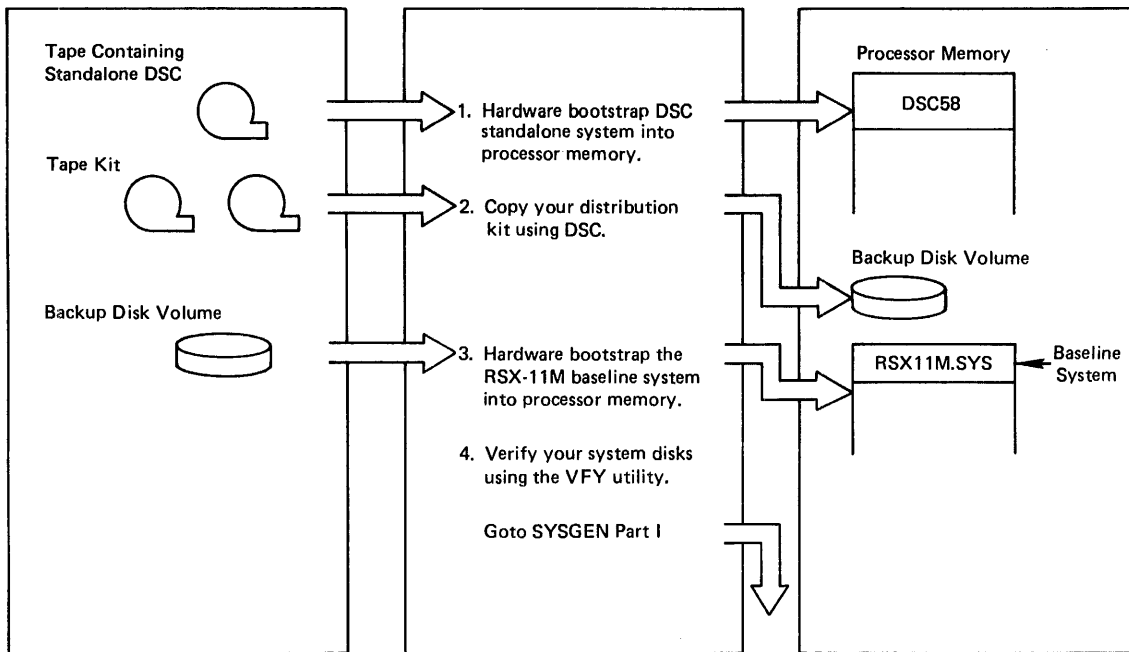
Tape Containing Standalone DSC

Tape Kit

Backup Disk Volume

1. Hardware bootstrap DSC standalone system into processor memory.

2. Copy your distribution kit using DSC.

3. Hardware bootstrap the RSX-11M baseline system into processor memory.

4. Verify your system disks using the VFY utility.

Goto SYSGEN Part I

Processor Memory

DSC58

Backup Disk Volume

RSX11M.SYS

Baseline System